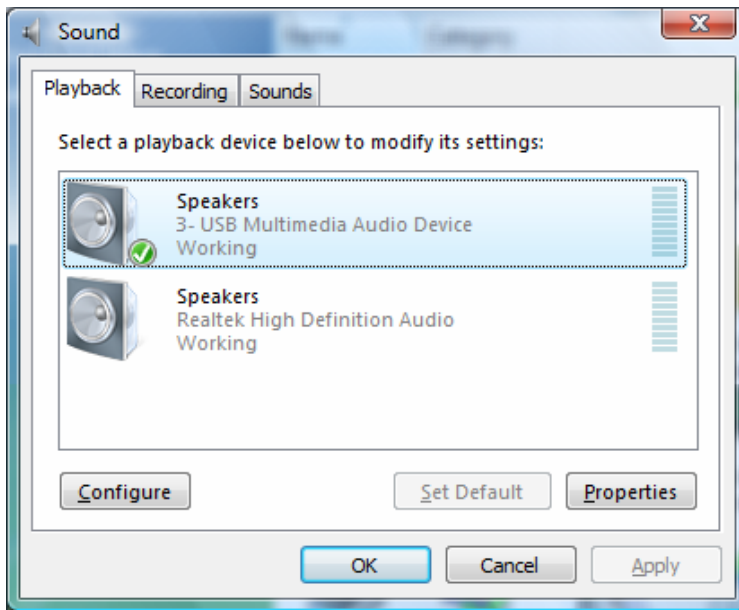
Sound

Playback Recording Sounds

Select a playback device below to modify its settings:

Speakers
3- USB Multimedia Audio Device
Working

Speakers
Realtek High Definition Audio
Working

Configure

Set Default

Properties

OK

Cancel

Apply